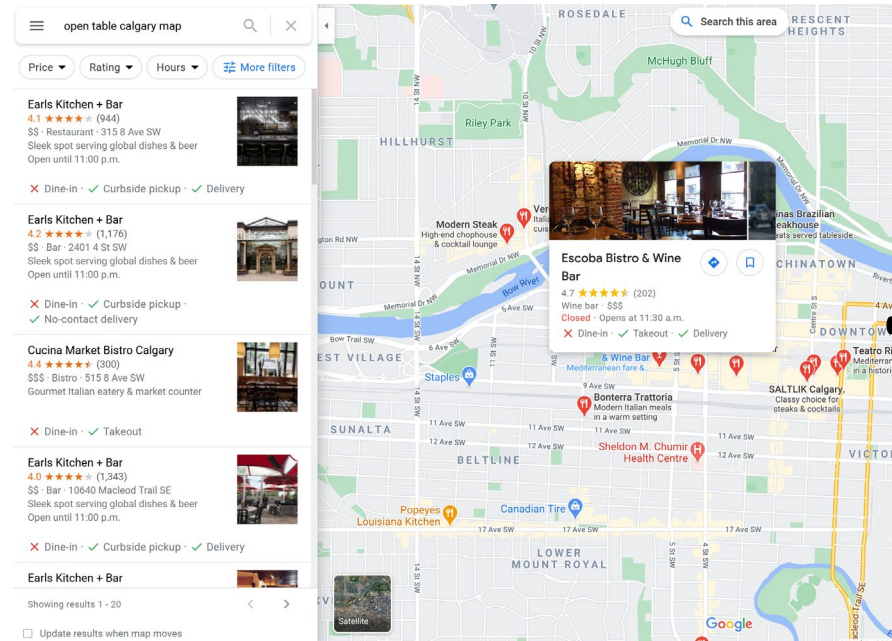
open table calgary map

Price Rating Hours More filters

Earls Kitchen + Bar
4.1 ★★★★★ (944)
$$ · Restaurant · 315 8 Ave SW
Sleek spot serving global dishes & beer
Open until 11:00 p.m.
✕ Dine-in · ✓ Curbside pickup · ✓ Delivery

Earls Kitchen + Bar
4.2 ★★★★★ (1,176)
$$ · Bar · 2401 4 St SW
Sleek spot serving global dishes & beer
Open until 11:00 p.m.
✕ Dine-in · ✓ Curbside pickup · ✓ No-contact delivery

Cucina Market Bistro Calgary
4.4 ★★★★★ (300)
$$$ · Bistro · 515 8 Ave SW
Gourmet Italian eatery & market counter
✕ Dine-in · ✓ Takeout

Earls Kitchen + Bar
4.0 ★★★★★ (1,343)
$$ · Bar · 10640 Macleod Trail SE
Sleek spot serving global dishes & beer
Open until 11:00 p.m.
✕ Dine-in · ✓ Curbside pickup · ✓ Delivery

Earls Kitchen + Bar

Showing results 1 - 20

Update results when map moves

Search this area

ROSEDALE
CRESCENT HEIGHTS
McHugh Bluff
Riley Park
HILLHURST
Memorial Dr NW
Modern Steak
Highend chophouse & cocktail lounge
Escoba Bistro & Wine Bar
4.7 ★★★★★ (202)
Wine bar · $$$
Closed · Opens at 11:30 a.m.
✕ Dine-in · ✓ Takeout · ✓ Delivery
inas Brazilian eakhouse
ts served tableside
CHINATOWN
Bow River
Bow Trail SW
EST VILLAGE
Staples
& Wine Bar
Mediterranean fare &
DOWNTOW
Teatro Ri
Mediterran
in a historic
SALTLIK Calgary
Classy choice for steaks & cocktails
Bonterra Trattoria
Modern Italian meals in a warm setting
SUNALTA
BELTLINE
Sheldon M. Chumir Health Centre
VICTO
Canadian Tire
Popeyes Louisiana Kitchen
LOWER MOUNT ROYAL
17 Ave SW
11 Ave SW
12 Ave SW
9 Ave SW
14 St SW
Satellite
Google